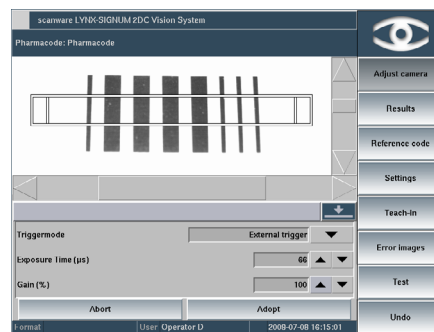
scanware LYNX-SIGNUM 2DC Vision System

Pharmacode: Pharmacode

Adjust camera

Results

Reference code

Settings

Teach-In

Error images

Test

Undo

Triggermode

External trigger

Exposure time (µs)

66

Gain (%)

100

Abort

Adopt

Format

User: Operator D

2008-07-08 16:15:01